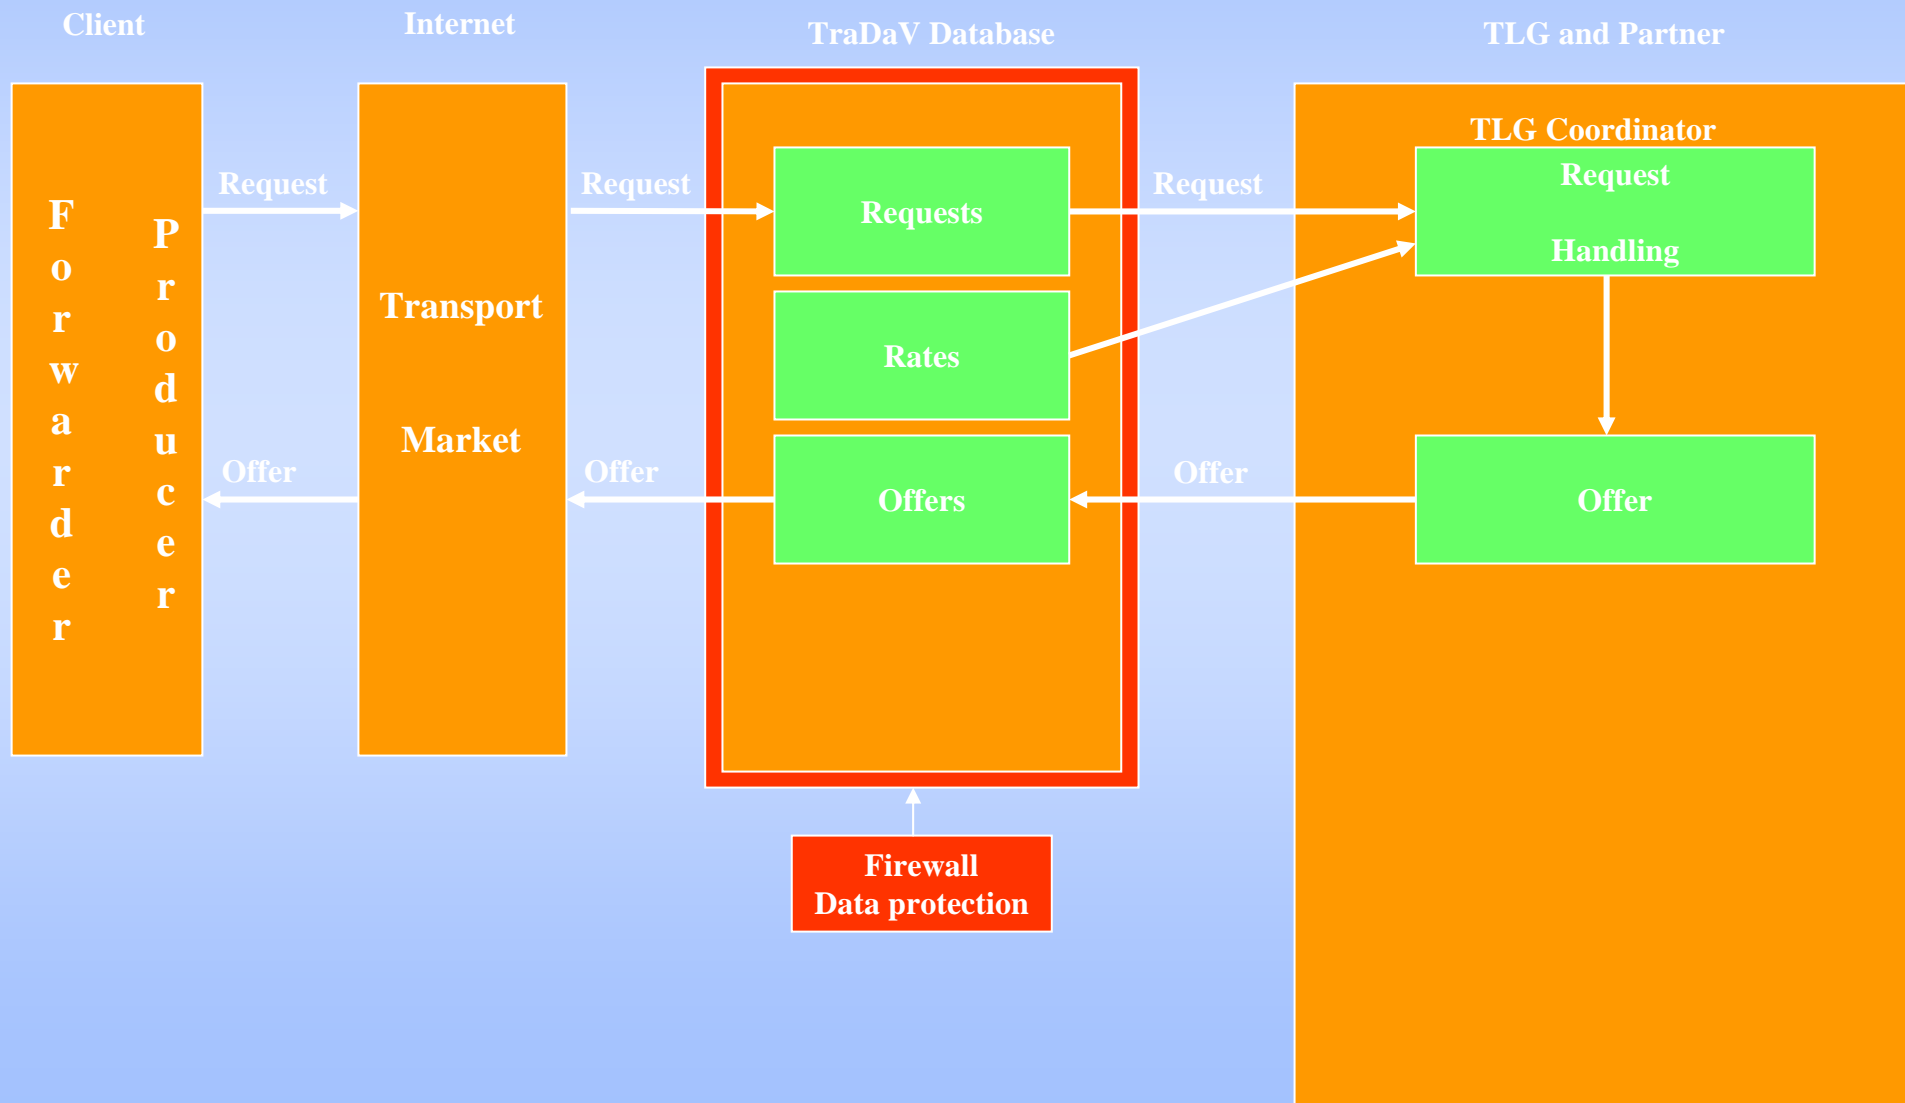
Client

Internet

TraDaV Database

TLG and Partner

Forwarder

Producer

Request

Transport

Market

Request

Requests

Rates

Offers

Request

TLG Coordinator

Request

Handling

Offer

Offer

Offer

Offer

Firewall
Data protection